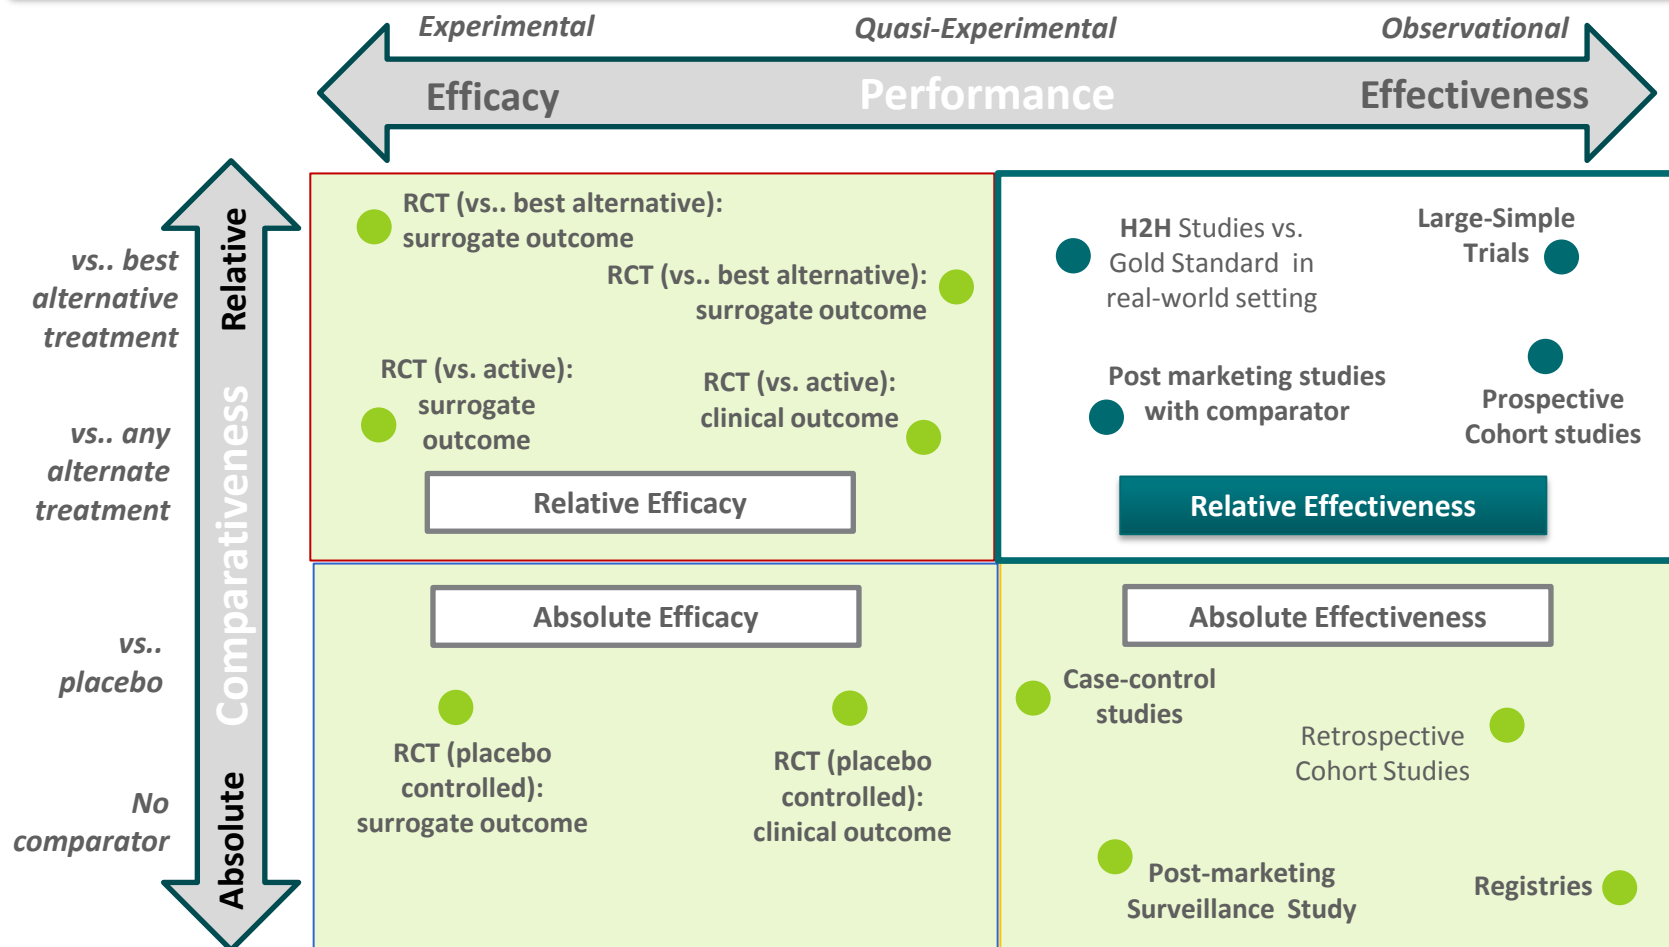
Experimental

Quasi-Experimental

Observational

Efficacy

Performance

Effectiveness

vs.. best alternative treatment

vs.. any alternate treatment

vs.. placebo

No comparator

Relative

Comparativeness

Absolute

RCT (vs.. best alternative): surrogate outcome

RCT (vs.. best alternative): surrogate outcome

RCT (vs. active): surrogate outcome

RCT (vs. active): clinical outcome

Relative Efficacy

H2H Studies vs. Gold Standard in real-world setting

Large-Simple Trials

Post marketing studies with comparator

Prospective Cohort studies

Relative Effectiveness

Absolute Efficacy

RCT (placebo controlled): surrogate outcome

RCT (placebo controlled): clinical outcome

Absolute Effectiveness

Case-control studies

Retrospective Cohort Studies

Post-marketing Surveillance Study

Registries